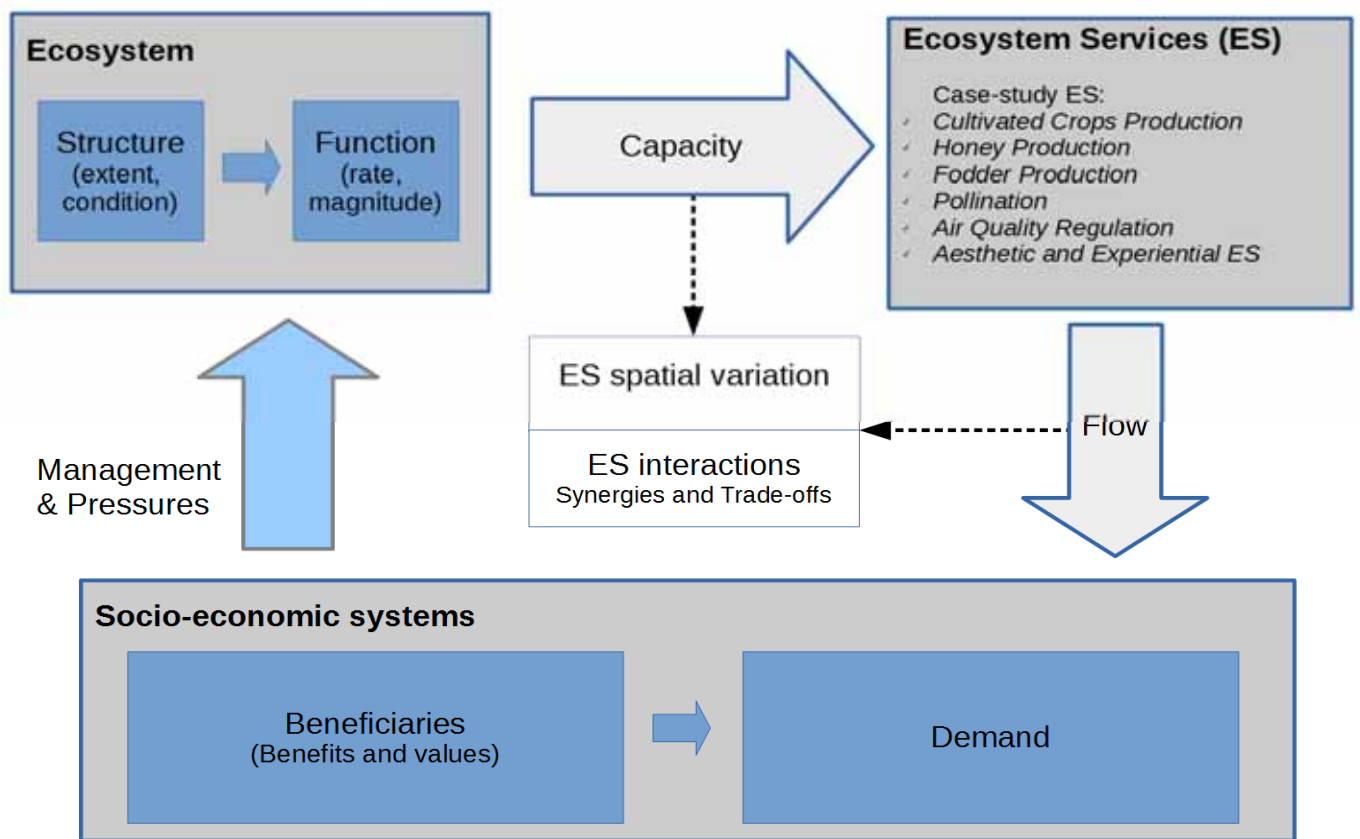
Ecosystem

Structure (extent, condition)

Function (rate, magnitude)

Capacity

Ecosystem Services (ES)

Case-study ES:
- Cultivated Crops Production
- Honey Production
- Fodder Production
- Pollination
- Air Quality Regulation
- Aesthetic and Experiential ES

ES spatial variation

ES interactions
Synergies and Trade-offs

Flow

Management & Pressures

Socio-economic systems

Beneficiaries
(Benefits and values)

Demand